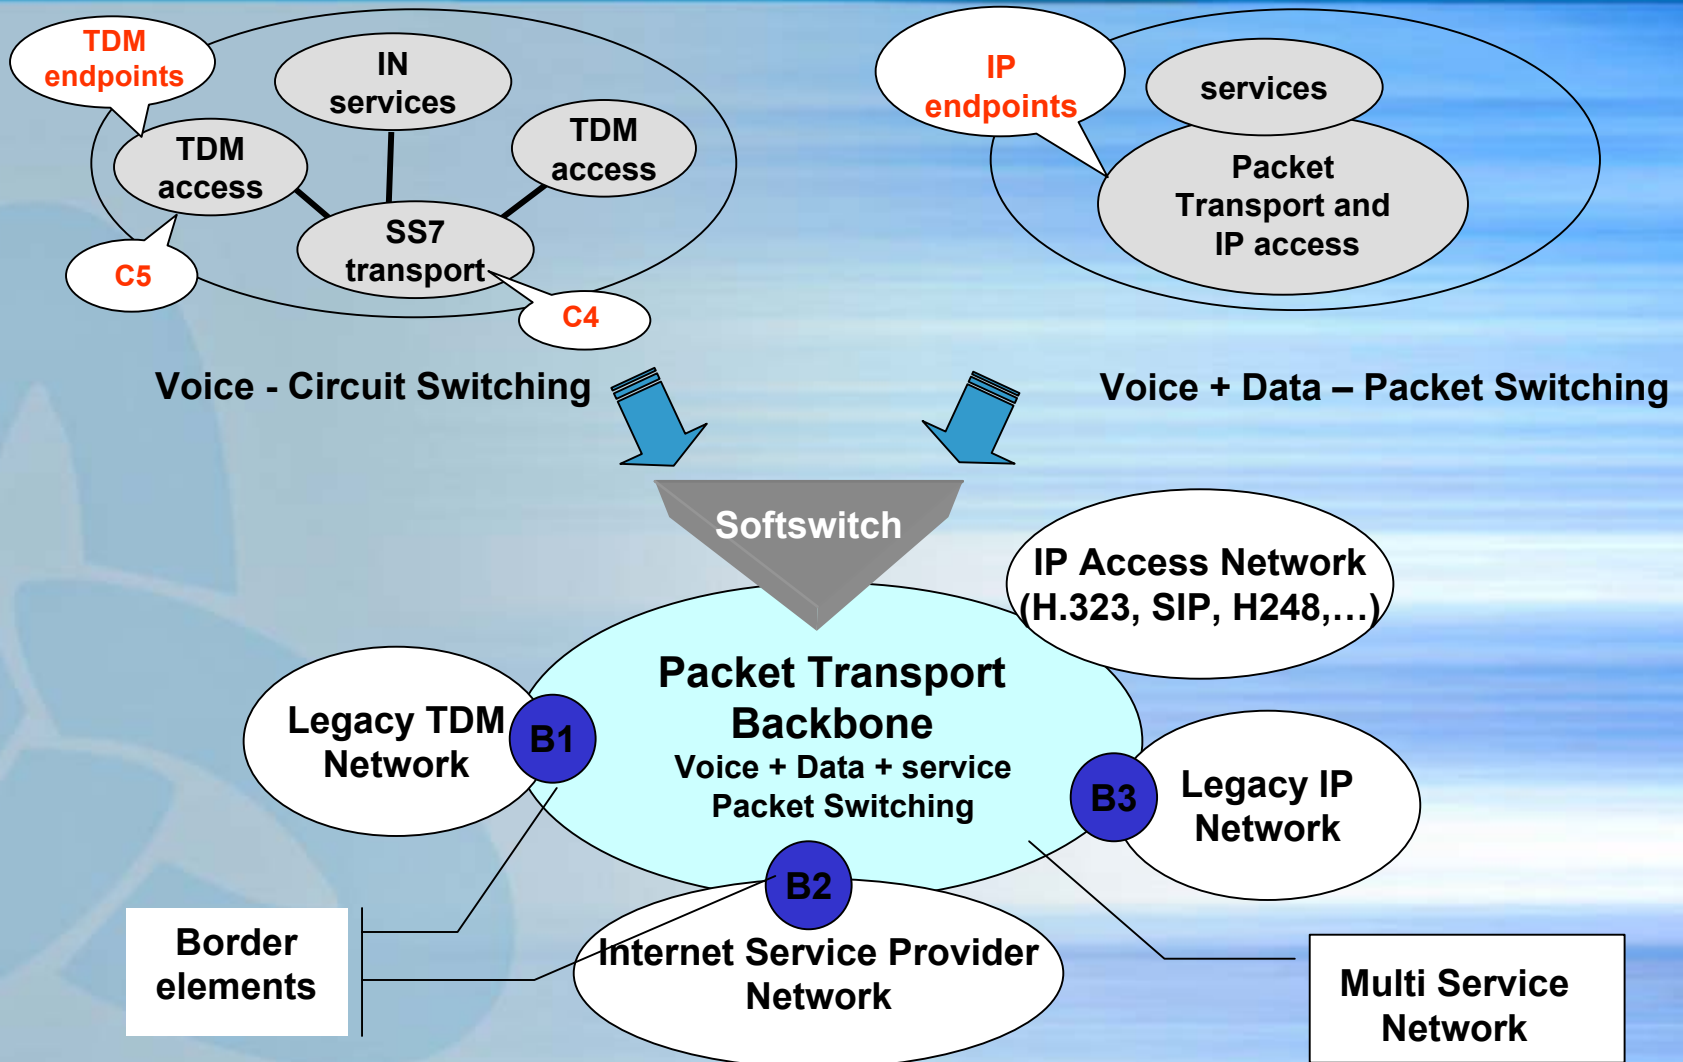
TDM endpoints

IN services

TDM access

TDM access

SS7 transport

C5

C4

IP endpoints

services

Packet Transport and IP access

Voice - Circuit Switching

Voice + Data – Packet Switching

Softswitch

IP Access Network (H.323, SIP, H248,…)

Packet Transport Backbone
Voice + Data + service Packet Switching

Legacy TDM Network

B1

B3

Legacy IP Network

B2

Border elements

Internet Service Provider Network

Multi Service Network